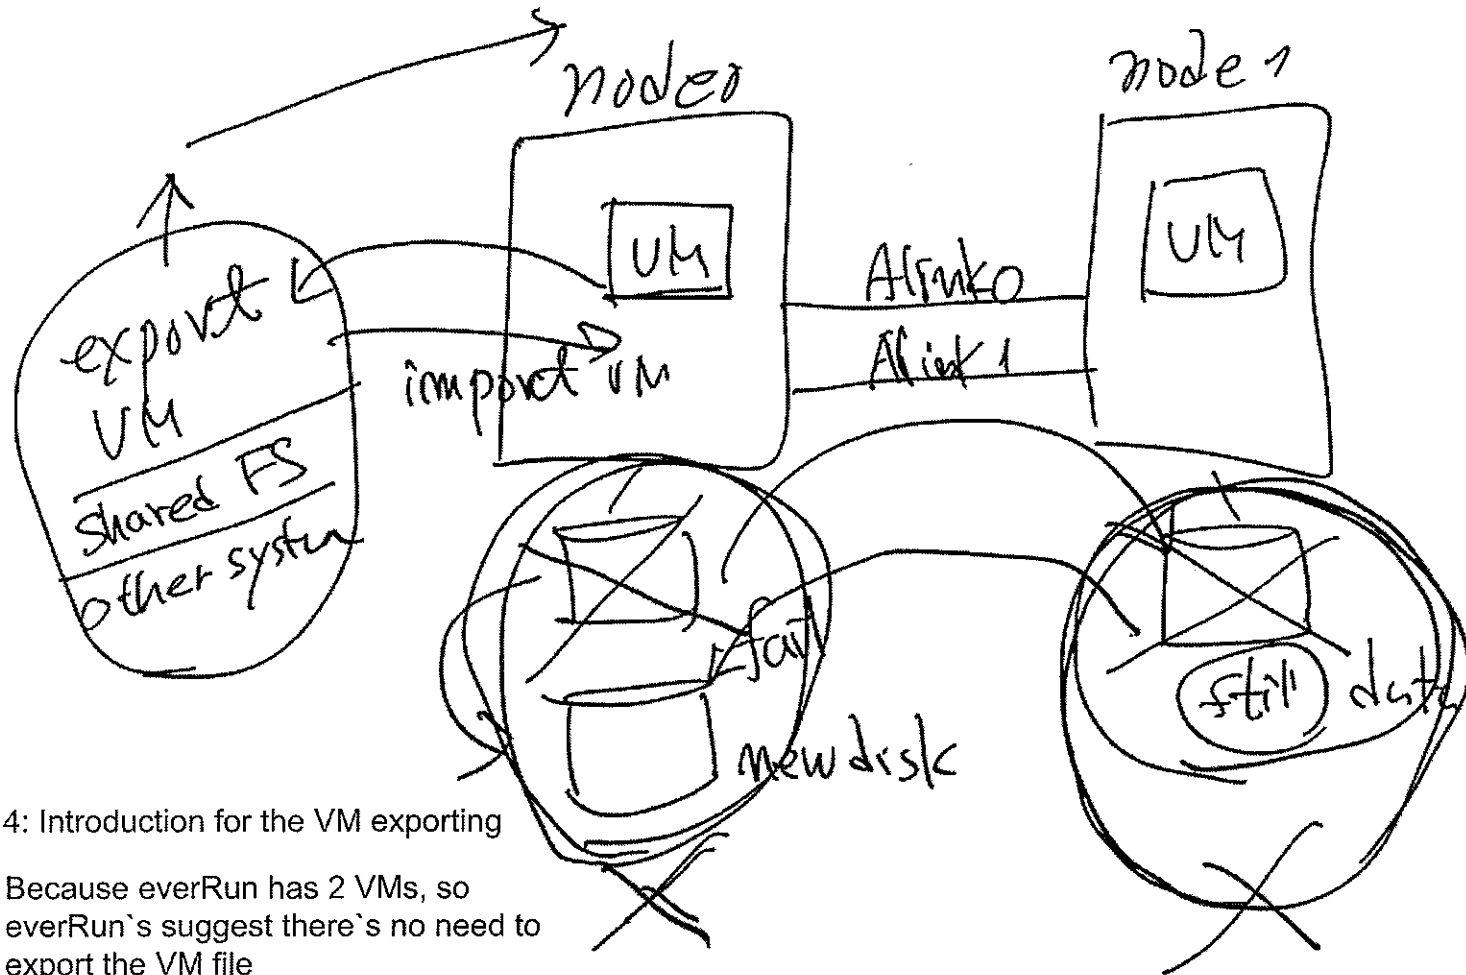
node0

node 1

VM

VM

Alink0

Alink 1

export VM

import VM

shared FS

other system

fail

new disk

still data

4: Introduction for the VM exporting

Because everRun has 2 VMs, so everRun`s suggest there`s no need to export the VM file